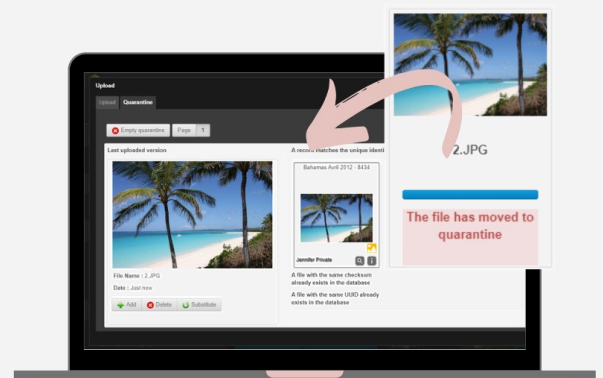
Upload

Upload Quarantine

Empty quarantine Page 1

Last uploaded version

File Name : 2.JPG

Date : Just now

Add Delete Substitute

A record matches the unique identi

Bahamas Avril 2012 - 8434

Jennifer Private

A file with the same checksum already exists in the database

A file with the same UUID already exists in the database

2.JPG

The file has moved to quarantine